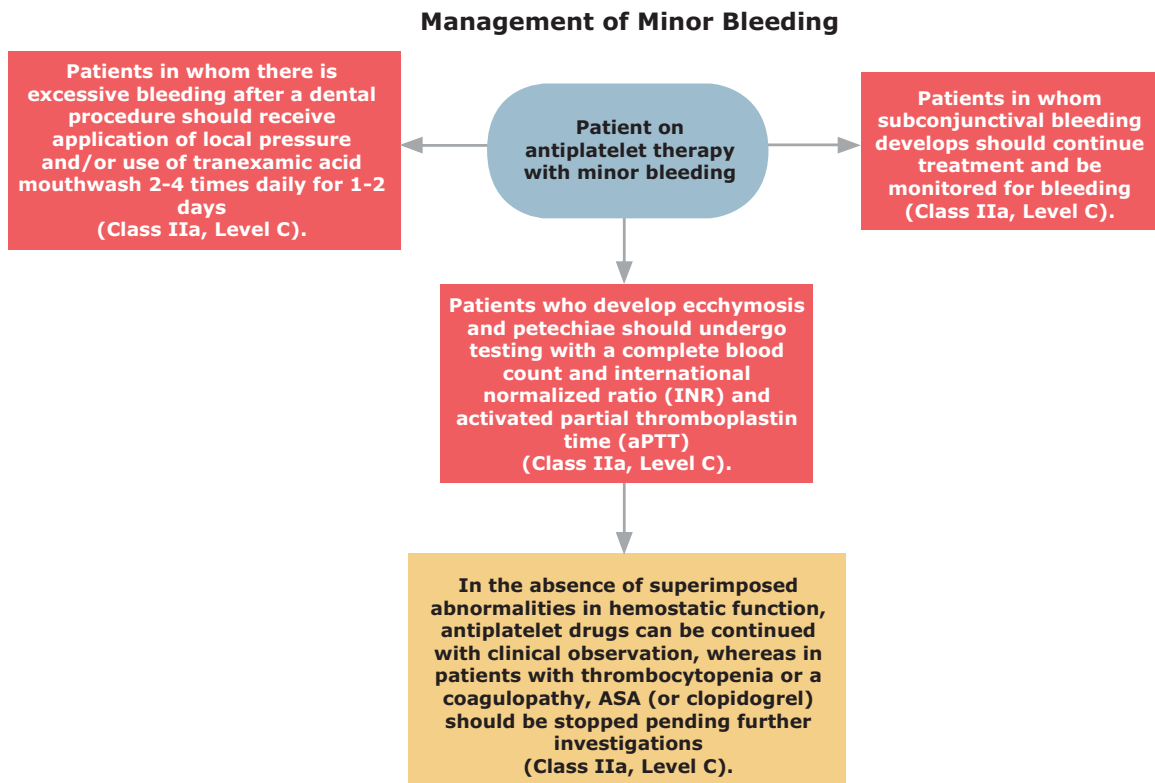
Management of Minor Bleeding

Patient on antiplatelet therapy with minor bleeding

Patients in whom there is excessive bleeding after a dental procedure should receive application of local pressure and/or use of tranexamic acid mouthwash 2-4 times daily for 1-2 days
(Class IIa, Level C).

Patients in whom subconjunctival bleeding develops should continue treatment and be monitored for bleeding
(Class IIa, Level C).

Patients who develop ecchymosis and petechiae should undergo testing with a complete blood count and international normalized ratio (INR) and activated partial thromboplastin time (aPTT)
(Class IIa, Level C).

In the absence of superimposed abnormalities in hemostatic function, antiplatelet drugs can be continued with clinical observation, whereas in patients with thrombocytopenia or a coagulopathy, ASA (or clopidogrel) should be stopped pending further investigations
(Class IIa, Level C).